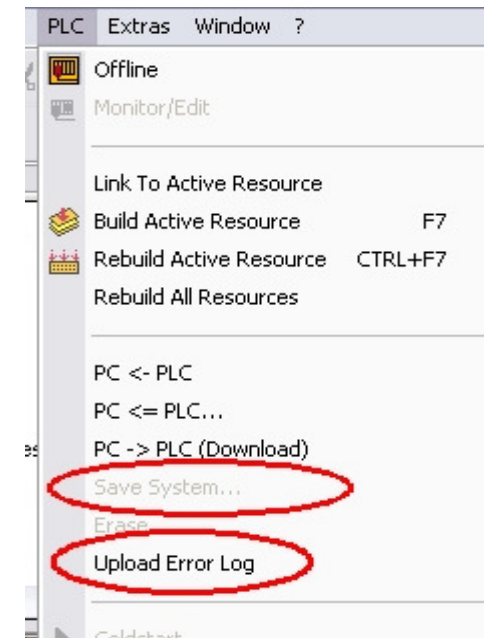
PLC Extras Window ?

Offline
Monitor/Edit

Link To Active Resource
Build Active Resource F7
Rebuild Active Resource CTRL+F7
Rebuild All Resources

PC <- PLC
PC <= PLC...
PC -> PLC (Download)
Save System...
Erase
Upload Error Log

Coldstart